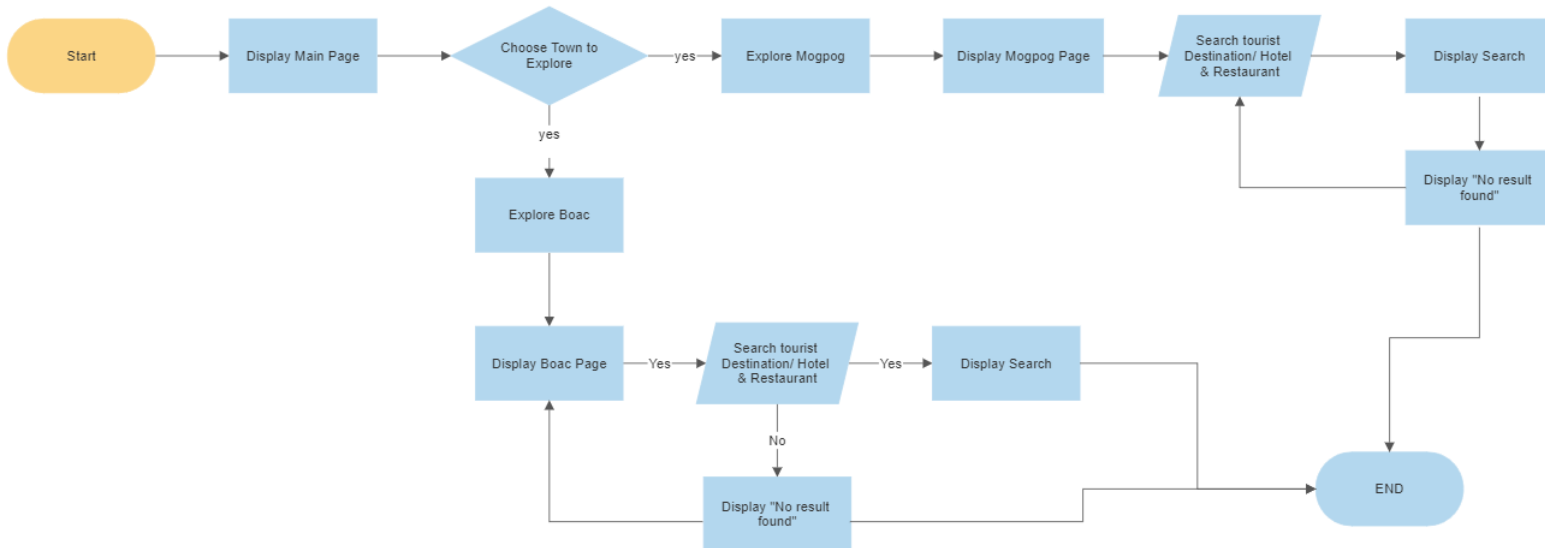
Start

Display Main Page

Choose Town to Explore

yes

Explore Mogpog

Display Mogpog Page

Search tourist Destination/ Hotel & Restaurant

Display Search

Display "No result found"

yes

Explore Boac

Display Boac Page

Yes

Search tourist Destination/ Hotel & Restaurant

Yes

Display Search

No

Display "No result found"

END